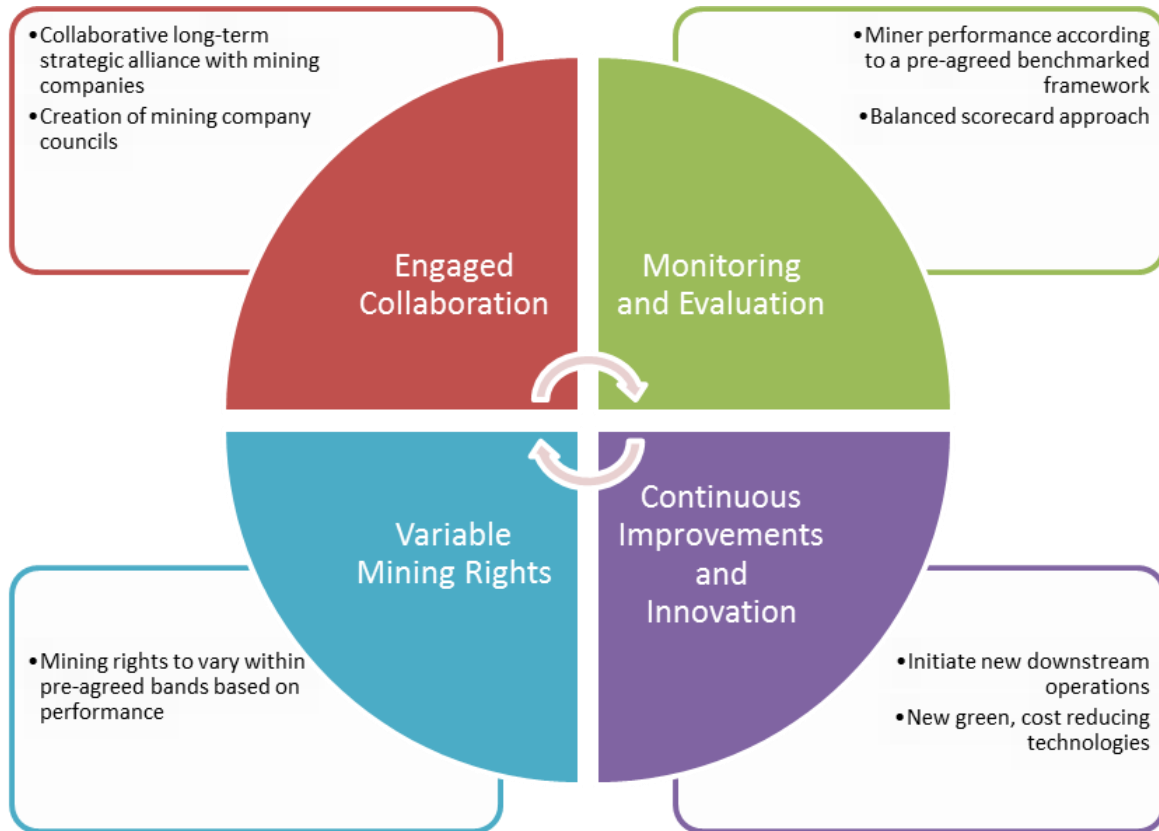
•Collaborative long-term strategic alliance with mining companies
•Creation of mining company councils

•Miner performance according to a pre-agreed benchmarked framework
•Balanced scorecard approach

Engaged Collaboration

Monitoring and Evaluation

Variable Mining Rights

Continuous Improvements and Innovation

•Mining rights to vary within pre-agreed bands based on performance

•Initiate new downstream operations
•New green, cost reducing technologies